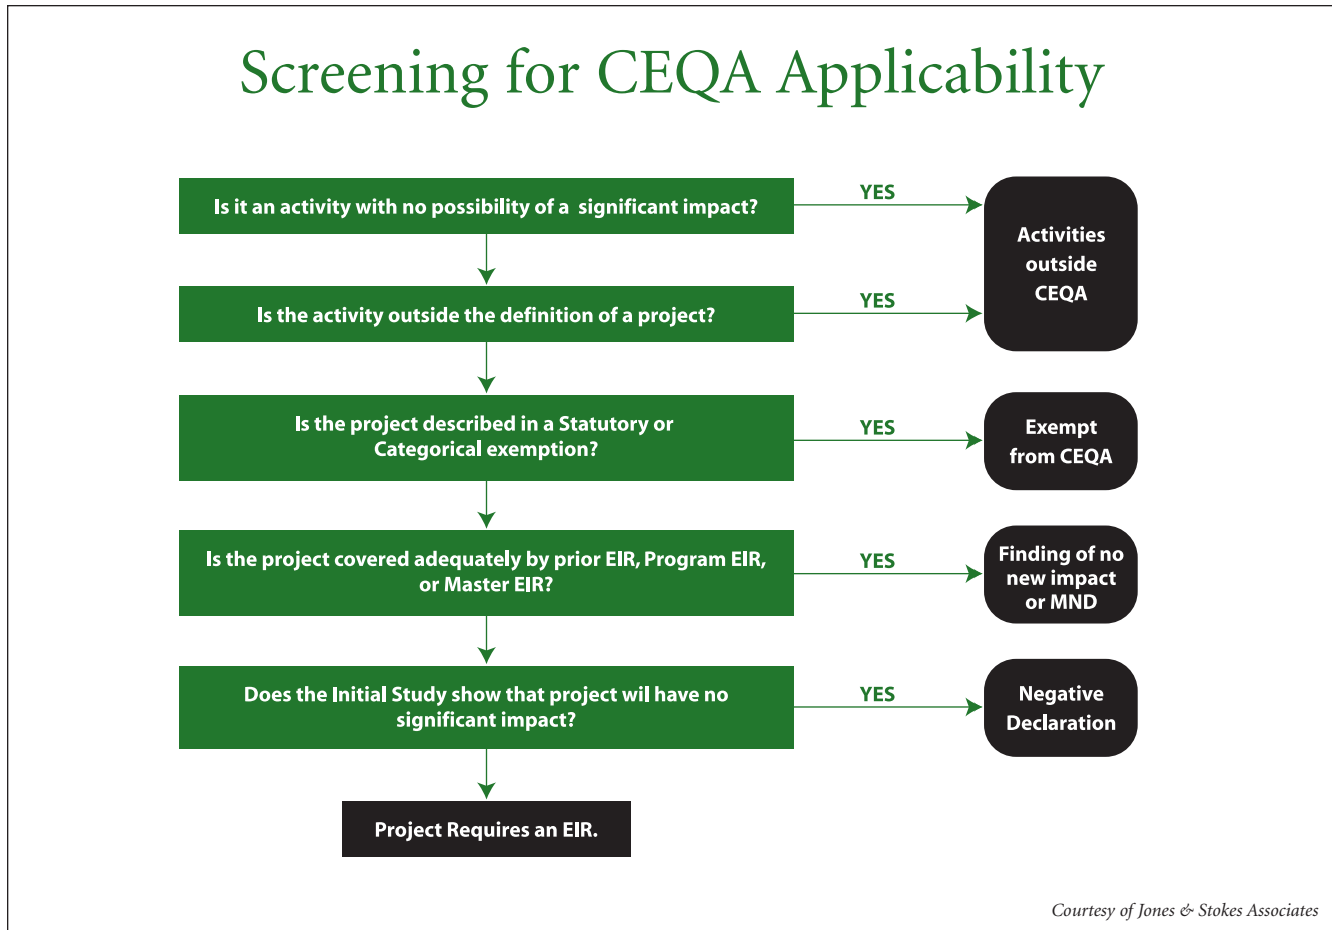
Screening for CEQA Applicability

Is it an activity with no possibility of a significant impact?

YES

Activities outside CEQA

Is the activity outside the definition of a project?

YES

Is the project described in a Statutory or Categorical exemption?

YES

Exempt from CEQA

Is the project covered adequately by prior EIR, Program EIR, or Master EIR?

YES

Finding of no new impact or MND

Does the Initial Study show that project wil have no significant impact?

YES

Negative Declaration

Project Requires an EIR.

Courtesy of Jones & Stokes Associates